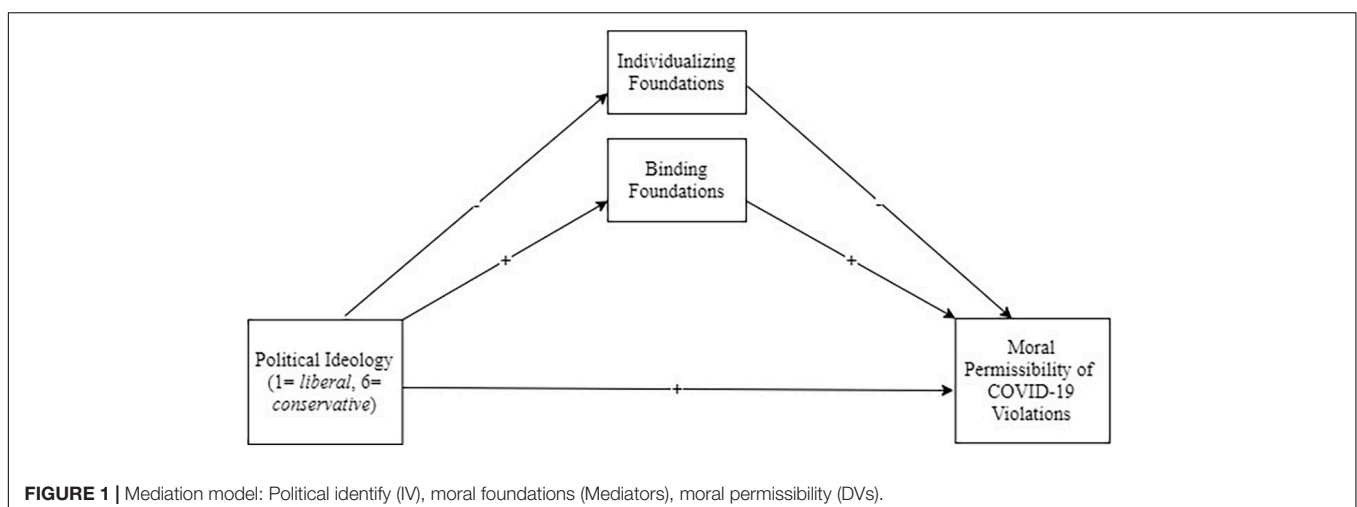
Individualizing Foundations

Binding Foundations

-

+

-

+

Political Ideology (1= *liberal*, 6= *conservative*)

+

Moral Permissibility of COVID-19 Violations

**FIGURE 1 |** Mediation model: Political identify (IV), moral foundations (Mediators), moral permissibility (DVs).